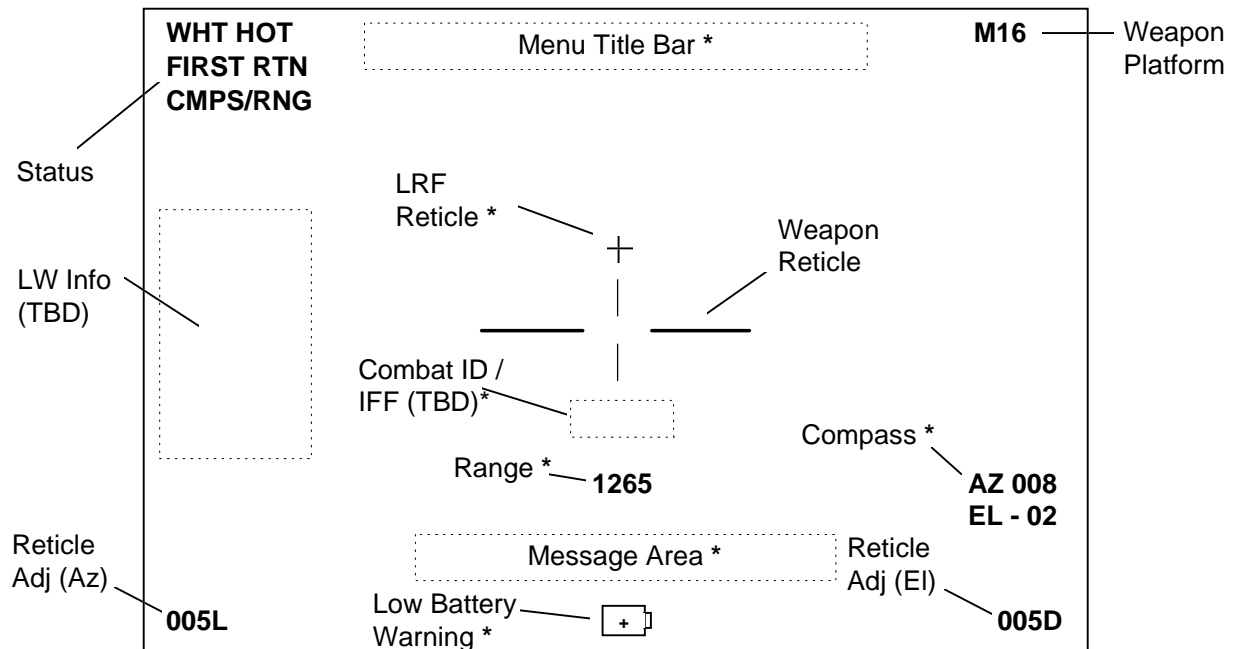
WHT HOT
FIRST RTN
CMPS/RNG

Menu Title Bar *

M16

Weapon Platform

Status

LRF Reticle *

Weapon Reticle

LW Info (TBD)

Combat ID / IFF (TBD)*

Compass *

Range * 1265

AZ 008
EL - 02

Reticle Adj (Az)

Message Area *

Reticle Adj (El)

005L

Low Battery Warning *

+

005D